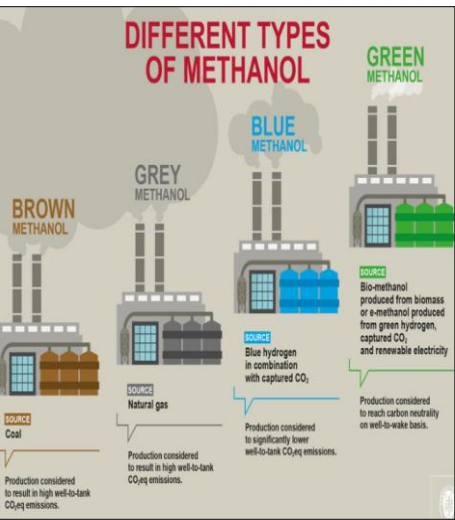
DIFFERENT TYPES OF METHANOL

BROWN METHANOL

SOURCE
Coal

Production considered to result in high well-to-tank $CO_2$eq emissions.

GREY METHANOL

SOURCE
Natural gas

Production considered to result in high well-to-tank $CO_2$eq emissions.

BLUE METHANOL

SOURCE
Blue hydrogen in combination with captured $CO_2$

Production considered to significantly lower well-to-tank $CO_2$eq emissions.

GREEN METHANOL

SOURCE
Bio-methanol produced from biomass or e-methanol produced from green hydrogen, captured $CO_2$ and renewable electricity

Production considered to reach carbon neutrality on well-to-wake basis.